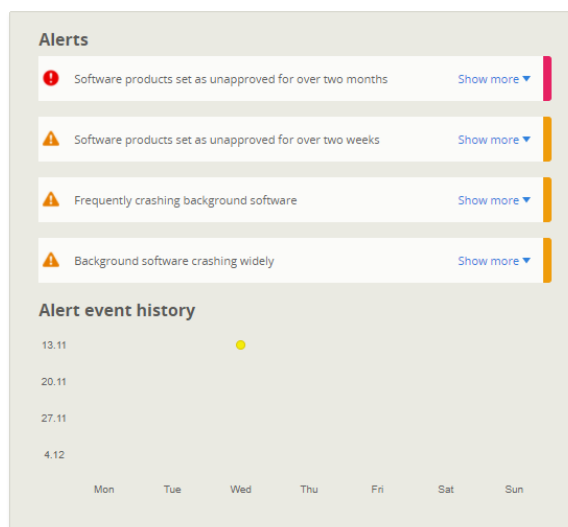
Alerts

Software products set as unapproved for over two months Show more ▾

Software products set as unapproved for over two weeks Show more ▾

Frequently crashing background software Show more ▾

Background software crashing widely Show more ▾

Alert event history

13.11

20.11

27.11

4.12

Mon Tue Wed Thu Fri Sat Sun